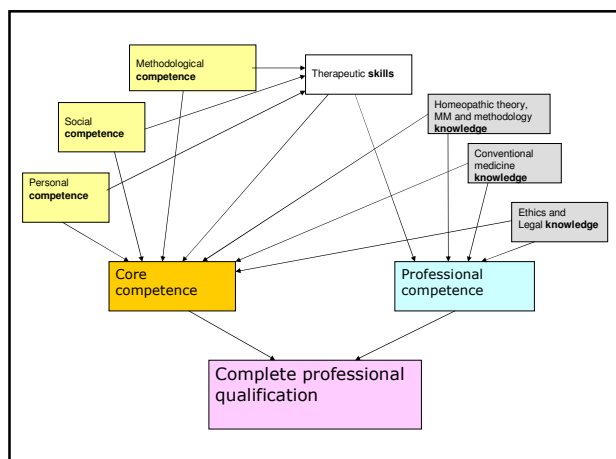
Methodological **competence**

Therapeutic **skills**

Social **competence**

Homeopathic theory, MM and methodology **knowledge**

Conventional medicine **knowledge**

Personal **competence**

Ethics and Legal **knowledge**

Core competence

Professional competence

Complete professional qualification